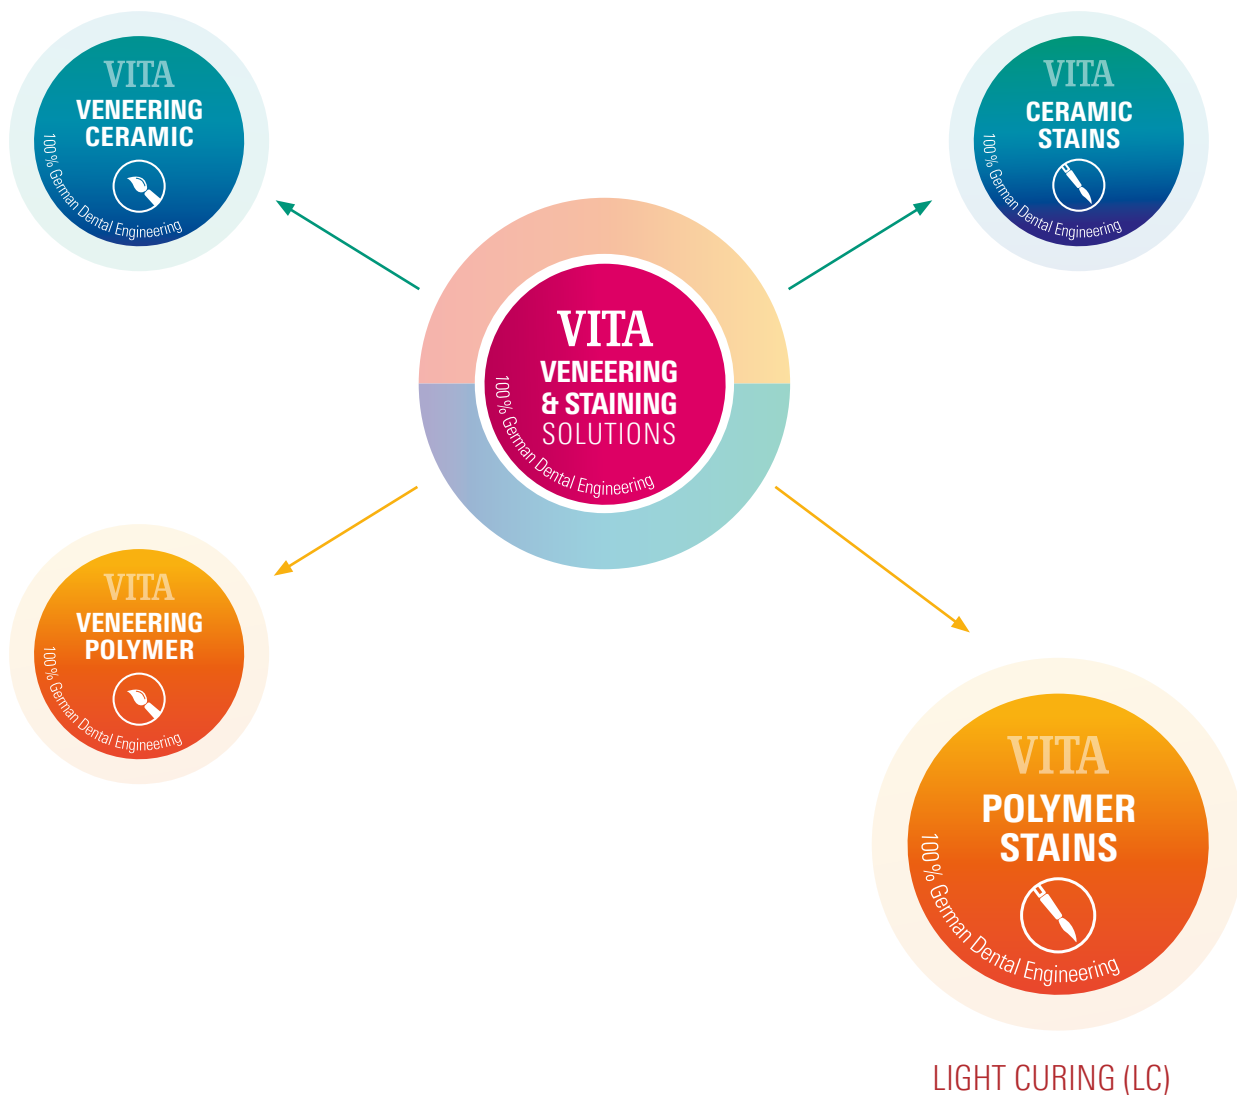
VITA
VENEERING
CERAMIC
100% German Dental Engineering

VITA
CERAMIC
STAINS
100% German Dental Engineering

VITA
VENEERING
& STAINING
SOLUTIONS
100% German Dental Engineering

VITA
VENEERING
POLYMER
100% German Dental Engineering

VITA
POLYMER
STAINS
100% German Dental Engineering

LIGHT CURING (LC)